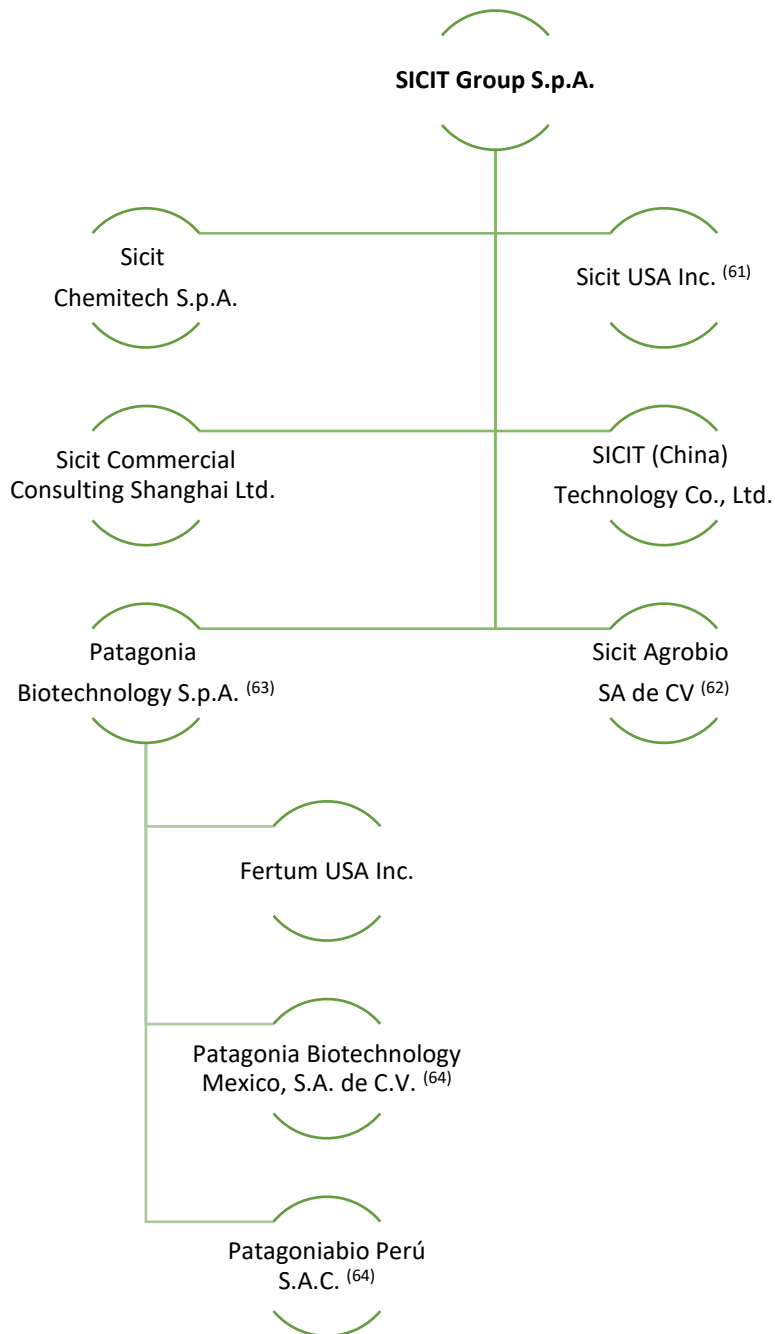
**SICIT Group S.p.A.**

Sicit Chemitech S.p.A.

Sicit USA Inc. $^{(61)}$

Sicit Commercial Consulting Shanghai Ltd.

SICIT (China) Technology Co., Ltd.

Patagonia Biotechnology S.p.A. $^{(63)}$

Sicit Agrobio SA de CV $^{(62)}$

Fertum USA Inc.

Patagonia Biotechnology Mexico, S.A. de C.V. $^{(64)}$

Patagoniabio Perú S.A.C. $^{(64)}$